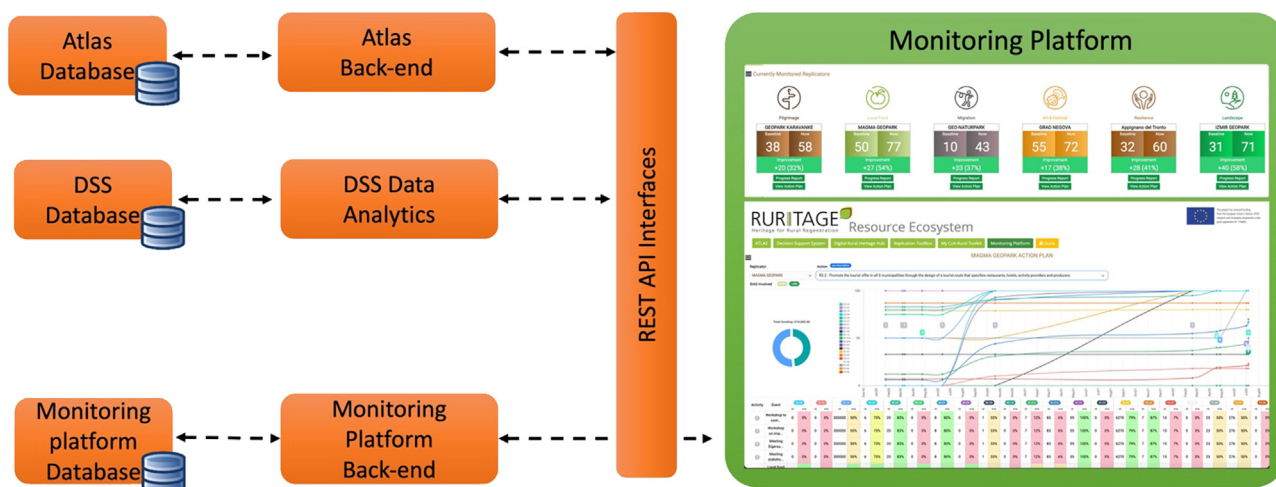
Atlas Database

Atlas Back-end

DSS Database

DSS Data Analytics

Monitoring platform Database

Monitoring Platform Back-end

REST API Interfaces

Monitoring Platform

Currently Monitored Replicators

Pilgrimage
GEOPARK KARAVANKE
38 58
Improvement
+20 (32%)
Progress Report
View Action Plan

Local Food
MAGMA GEOPARK
50 77
Improvement
+27 (34%)
Progress Report
View Action Plan

Migration
GEO-NATURPARK
10 43
Improvement
Progress Report
View Action Plan

Art & Festival
GRAD NEGOVA
55 72
Improvement
+17 (38%)
Progress Report
View Action Plan

Resilience
Appignano del Tronto
32 60
Improvement
+28 (41%)
Progress Report
View Action Plan

Landscape
ICMR GEOPARK
31 71
Improvement
+40 (58%)
Progress Report
View Action Plan

RURITAGE
Heritage for Rural Regeneration
Resource Ecosystem

ATLAS | Decision Support System | Digital Rural Heritage Hub | Replication Toolbox | My Cult-Rural Toolkit | Monitoring Platform | Guide

MAGMA GEOPARK ACTION PLAN

Replicator
MAGMA GEOPARK
Action
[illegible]